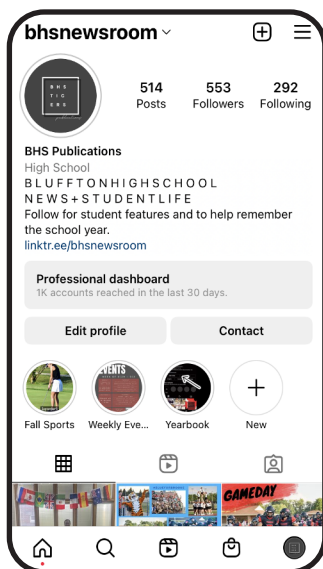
bhsnewsroom

514 Posts
553 Followers
292 Following

BHS Publications
High School
B L U F F T O N H I G H S C H O O L
N E W S + S T U D E N T L I F E
Follow for student features and to help remember the school year.
linktr.ee/bhsnewsroom

Professional dashboard
1K accounts reached in the last 30 days.

Edit profile
Contact

Fall Sports
Weekly Eve...
Yearbook
New

GAMEDAY